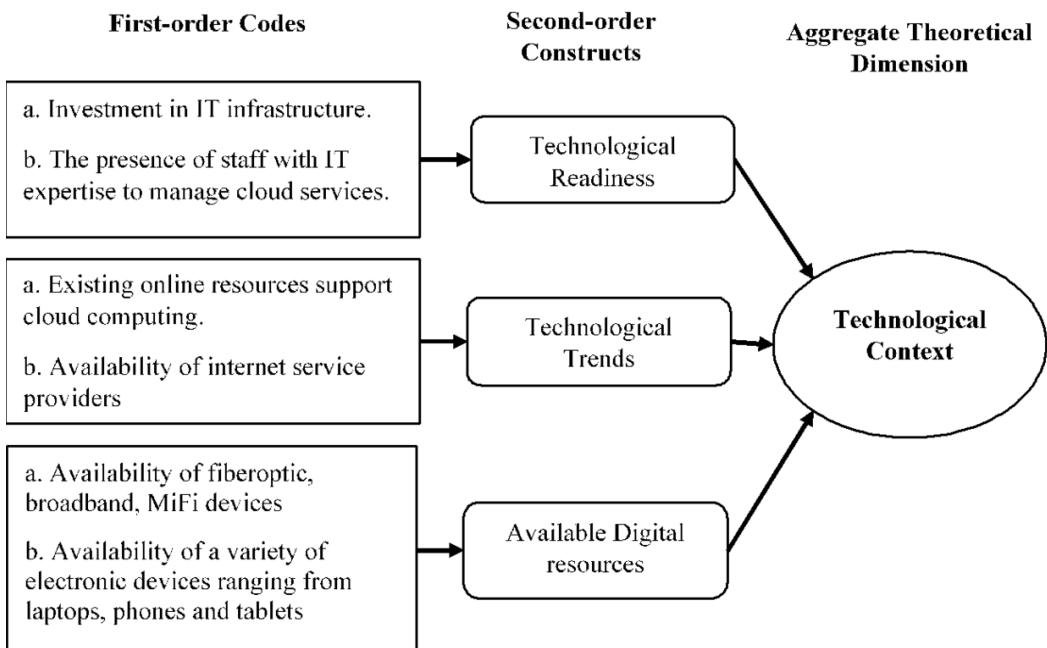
First-order Codes

Second-order Constructs

Aggregate Theoretical Dimension

a. Investment in IT infrastructure.

b. The presence of staff with IT expertise to manage cloud services.

Technological Readiness

a. Existing online resources support cloud computing.

b. Availability of internet service providers

Technological Trends

Technological Context

a. Availability of fiberoptic, broadband, MiFi devices

b. Availability of a variety of electronic devices ranging from laptops, phones and tablets

Available Digital resources